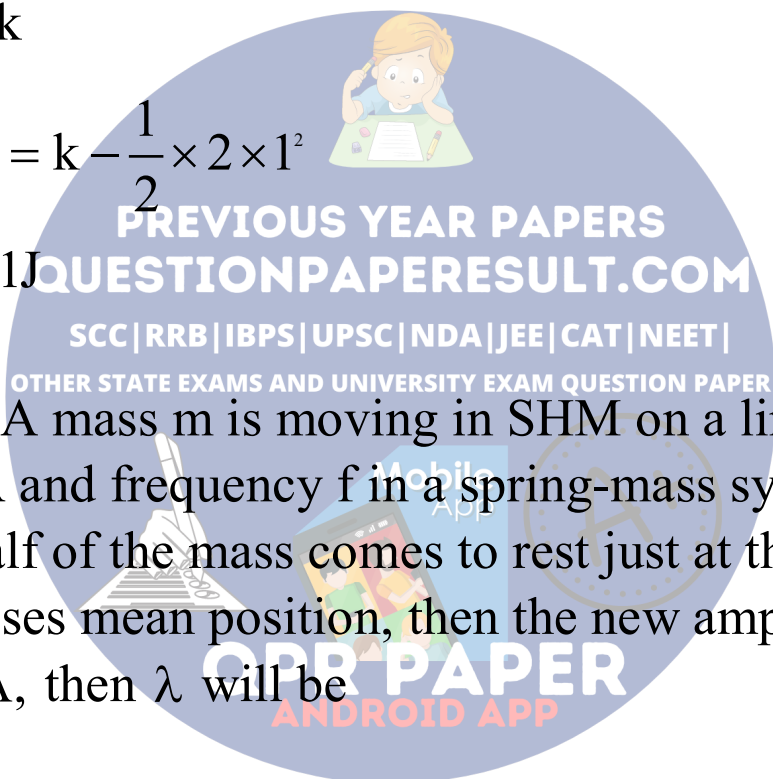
k

$= k - \frac{1}{2} \times 2 \times 1^2$

1J

PREVIOUS YEAR PAPERS
QUESTIONPAPERESULT.COM
SCC|RRB|IBPS|UPSC|NDA|JEE|CAT|NEET|
OTHER STATE EXAMS AND UNIVERSITY EXAM QUESTION PAPER

A mass m is moving in SHM on a li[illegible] and frequency f in a spring-mass sy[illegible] lf of the mass comes to rest just at th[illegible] ses mean position, then the new amp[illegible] , then $\lambda$ will be

Mobile App

QPR PAPER
ANDROID APP